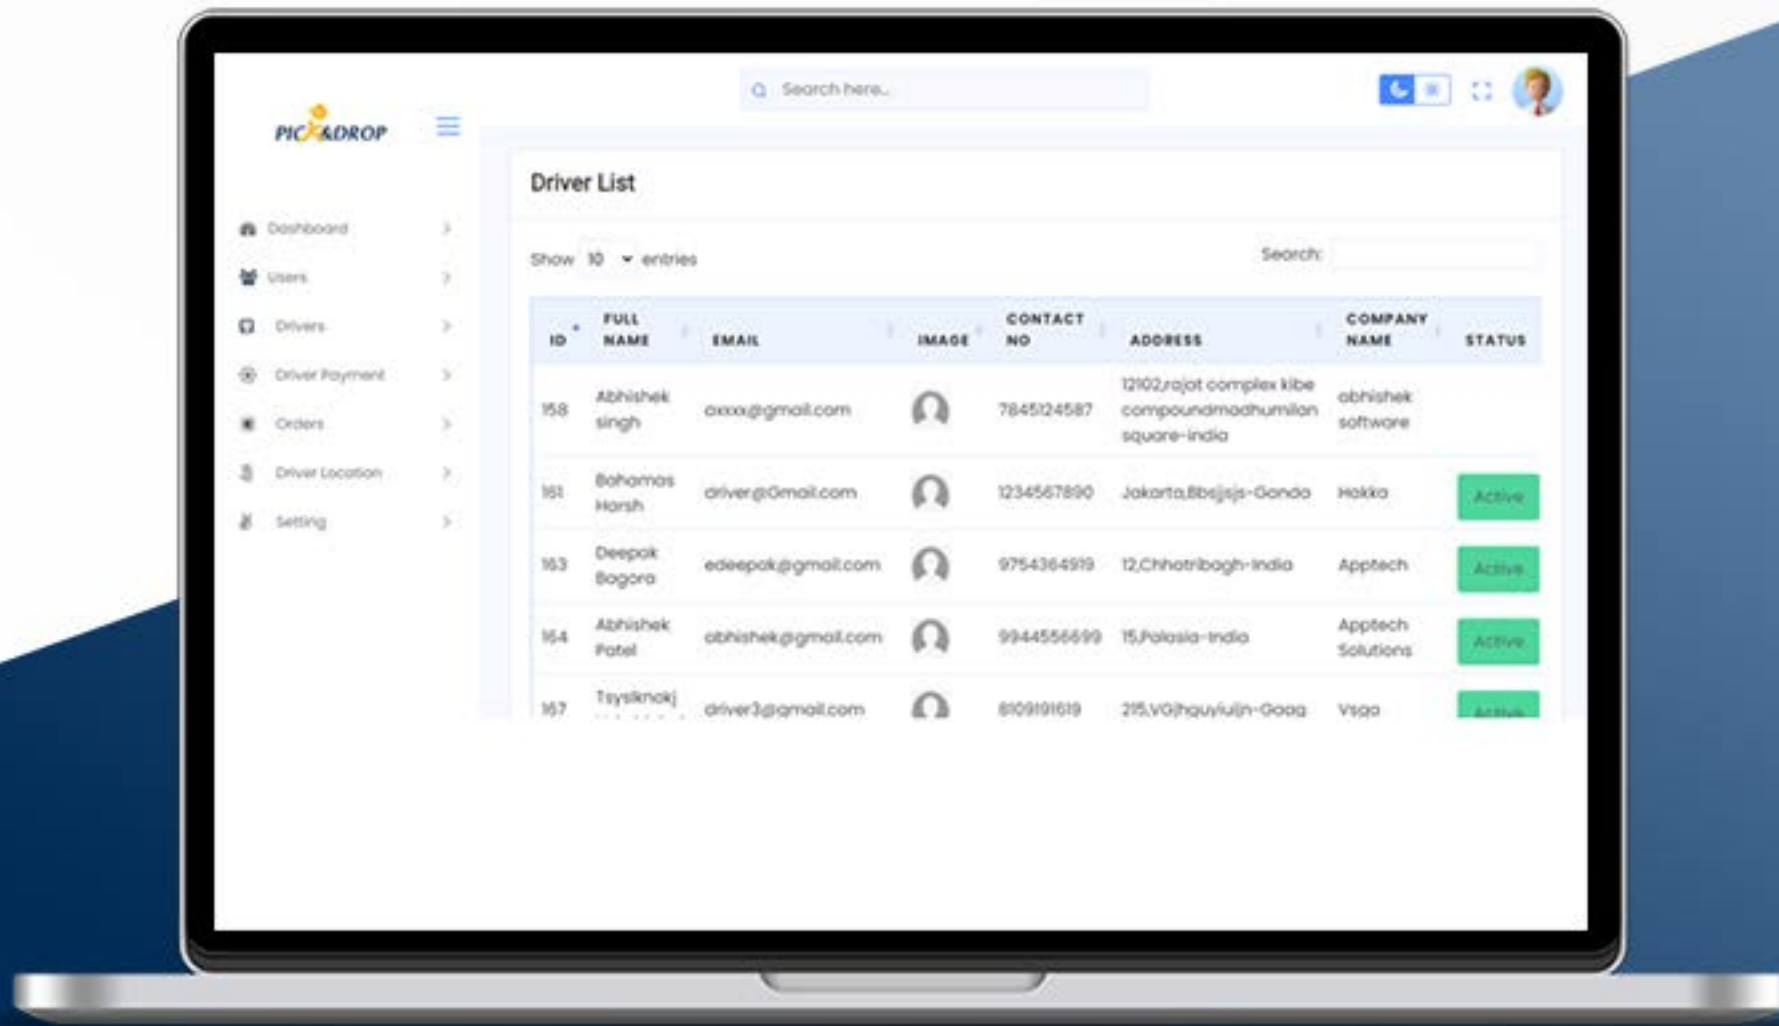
PICK&DROP

Search here...

Dashboard

Users

Drivers

Driver Payment

Orders

Driver Location

Setting

Driver List

Show 10 entries

Search:

| ID | FULL NAME | EMAIL | IMAGE | CONTACT NO | ADDRESS | COMPANY NAME | STATUS |
|---|---|---|---|---|---|---|---|
| 158 | Abhishek singh | axxx@gmail.com | | 7845124587 | 12102,rajat complex kibe compoundmadhumilan square-india | abhishek software | |
| 161 | Bahamas Harsh | driver@Gmail.com | | 1234567890 | Jakarta,Bbsjsjs-Gonda | Hakka | Active |
| 163 | Deepak Bagora | edeepak@gmail.com | | 9754364919 | 12,Chhatribagh-India | Apptech | Active |
| 164 | Abhishek Patel | abhishek@gmail.com | | 9944556699 | 15,Palasia-India | Apptech Solutions | Active |
| 167 | Tsyslknokj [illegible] | driver3@gmail.com | | 8109191619 | 215,VGjhguyiujn-Goaa | Vsga | Active |